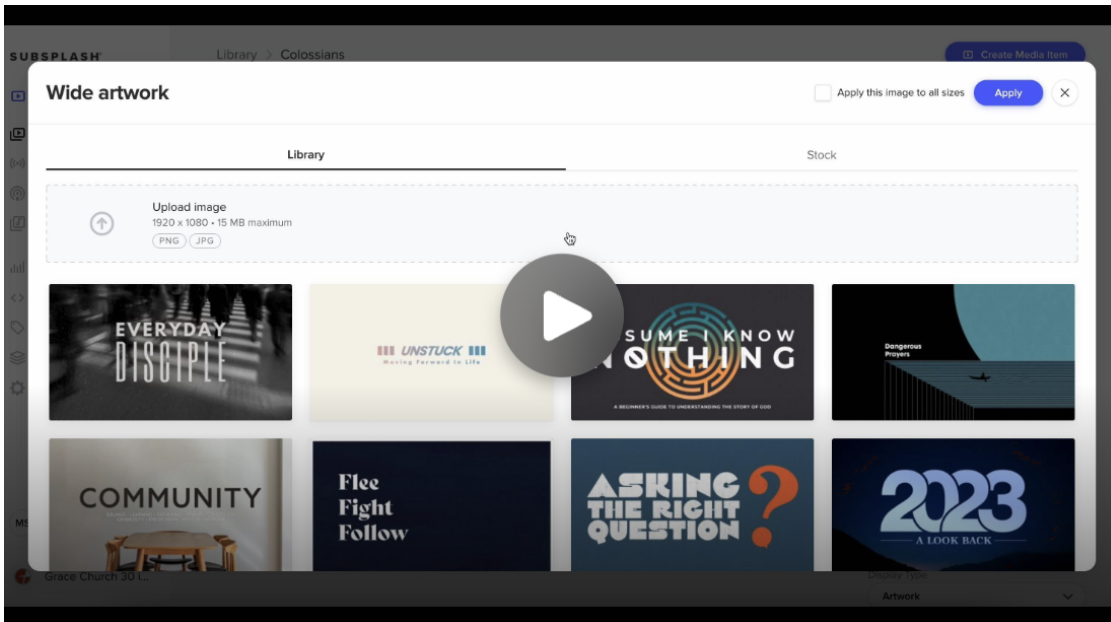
SUBSPLASH

Library > Colossians

Create Media Item

Wide artwork

Apply this image to all sizes

Apply

Library

Stock

Upload image

1920 x 1080 • 15 MB maximum

PNG JPG

EVERYDAY DISCIPLE

UNSTUCK

Moving Forward in Life

SUME I KNOW NOTHING

A BEGINNER'S GUIDE TO UNDERSTANDING THE STORY OF GOD

Dangerous Prayers

COMMUNITY

Flee Fight Follow

ASKING THE RIGHT QUESTION

2023

A LOOK BACK

MS

Grace Church 30 i...

Display Type

Artwork